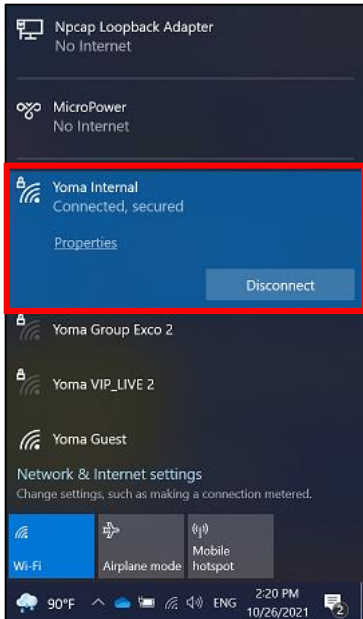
Npcap Loopback Adapter
No Internet

MicroPower
No Internet

Yoma Internal
Connected, secured

Properties

Disconnect

Yoma Group Exco 2

Yoma VIP_LIVE 2

Yoma Guest

Network & Internet settings
Change settings, such as making a connection metered.

Wi-Fi

Airplane mode

Mobile hotspot

90°F

ENG

2:20 PM
10/26/2021

2